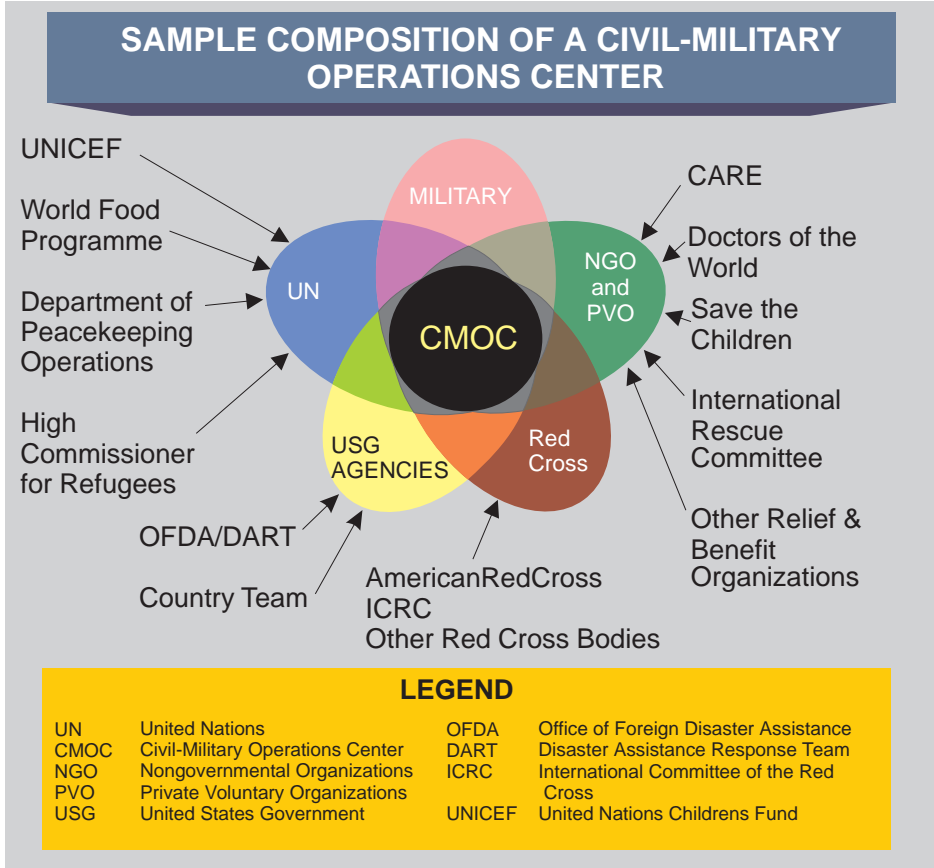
SAMPLE COMPOSITION OF A CIVIL-MILITARY OPERATIONS CENTER

UNICEF

World Food Programme

Department of Peacekeeping Operations

High Commissioner for Refugees

MILITARY

UN

CMOC

NGO and PVO

USG AGENCIES

Red Cross

CARE

Doctors of the World

Save the Children

International Rescue Committee

Other Relief & Benefit Organizations

OFDA/DART

Country Team

AmericanRedCross
ICRC
Other Red Cross Bodies

LEGEND

| | | | |
|---|---|---|---|
| UN | United Nations | OFDA | Office of Foreign Disaster Assistance |
| CMOC | Civil-Military Operations Center | DART | Disaster Assistance Response Team |
| NGO | Nongovernmental Organizations | ICRC | International Committee of the Red Cross |
| PVO | Private Voluntary Organizations | | |
| USG | United States Government | UNICEF | United Nations Childrens Fund |